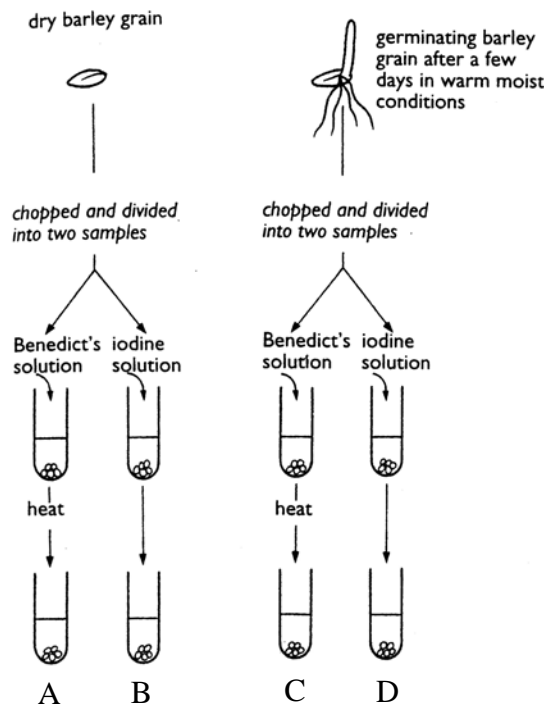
dry barley grain

chopped and divided into two samples

Benedict's solution

iodine solution

heat

A

B

germinating barley grain after a few days in warm moist conditions

chopped and divided into two samples

Benedict's solution

iodine solution

heat

C

D